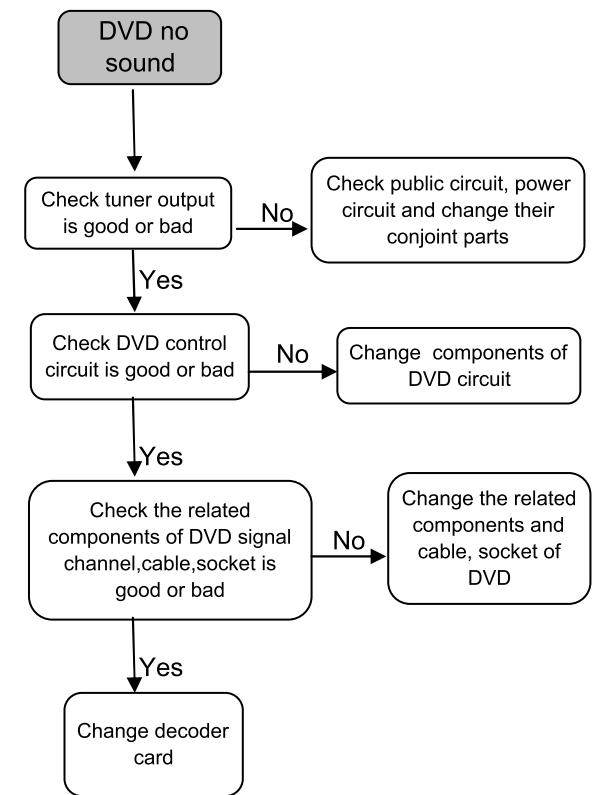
DVD no sound

Check tuner output is good or bad

No

Check public circuit, power circuit and change their conjoint parts

Yes

Check DVD control circuit is good or bad

No

Change components of DVD circuit

Yes

Check the related components of DVD signal channel,cable,socket is good or bad

No

Change the related components and cable, socket of DVD

Yes

Change decoder card